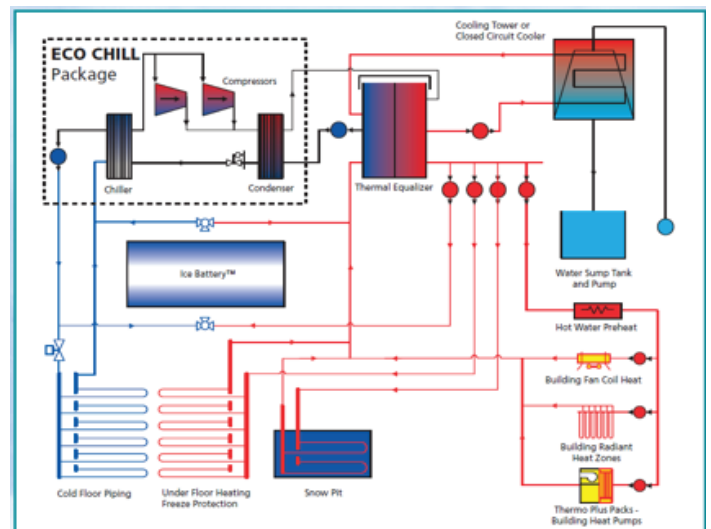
ECO CHILL
Package

Compressors

Chiller

Condenser

Thermal Equalizer

Cooling Tower or
Closed Circuit Cooler

Water Sump Tank
and Pump

Ice Battery™

Hot Water Preheat

Building Fan Coil Heat

Building Radiant
Heat Zones

Thermo Plus Packs -
Building Heat Pumps

Cold Floor Piping

Under Floor Heating
Freeze Protection

Snow Pit